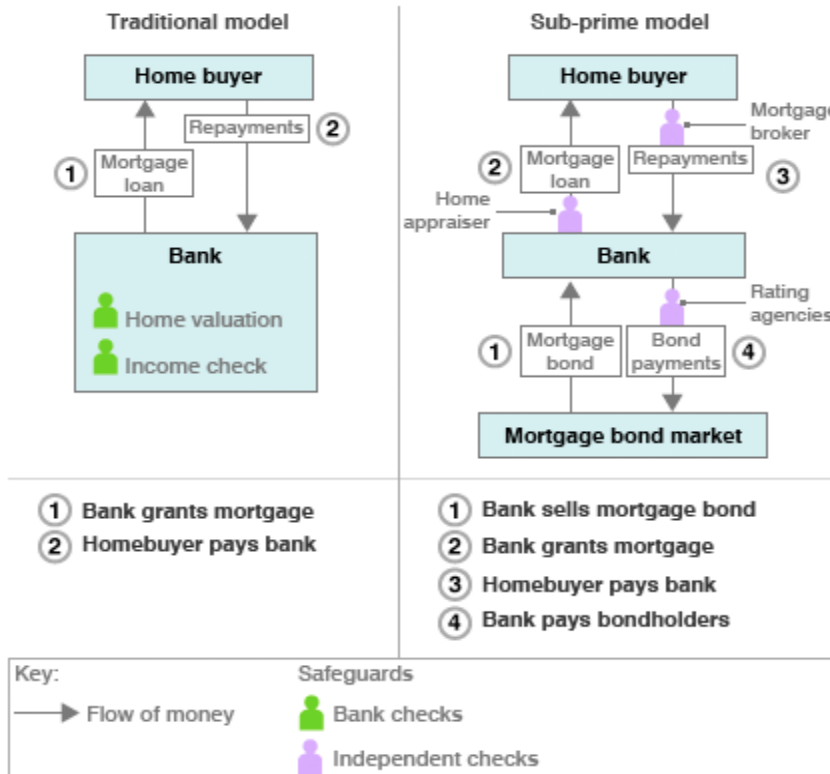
Traditional model

Home buyer

Repayments 2

1 Mortgage loan

Bank

Home valuation

Income check

Sub-prime model

Home buyer

Mortgage broker

2 Mortgage loan

Repayments 3

Home appraiser

Bank

Rating agencies

1 Mortgage bond

Bond payments 4

Mortgage bond market

1 Bank grants mortgage
2 Homebuyer pays bank

1 Bank sells mortgage bond
2 Bank grants mortgage
3 Homebuyer pays bank
4 Bank pays bondholders

Key:
Flow of money

Safeguards
Bank checks
Independent checks